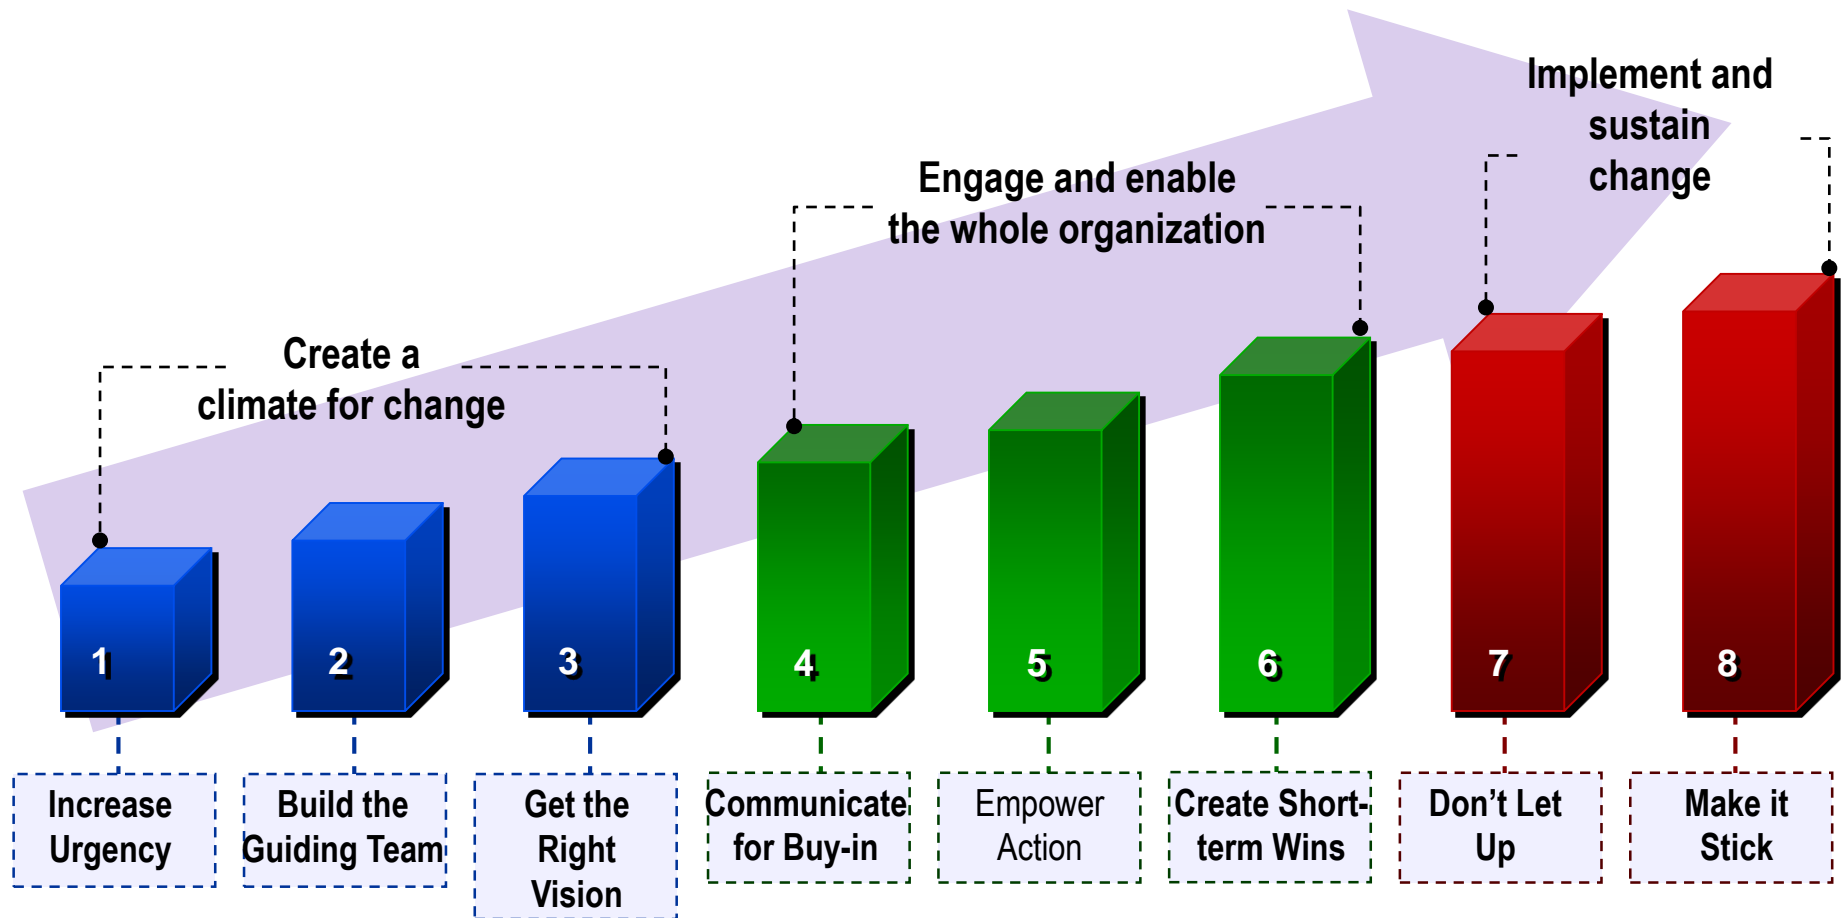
Implement and sustain change

Engage and enable the whole organization

Create a climate for change

1

2

3

4

5

6

7

8

Increase Urgency

Build the Guiding Team

Get the Right Vision

Communicate for Buy-in

Empower Action

Create Short-term Wins

Don’t Let Up

Make it Stick